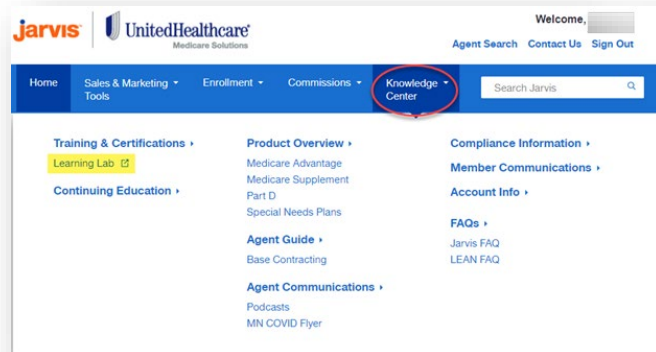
jarvis UnitedHealthcare Medicare Solutions

Welcome, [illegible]

Agent Search Contact Us Sign Out

Home Sales & Marketing Tools Enrollment Commissions Knowledge Center Search Jarvis

Training & Certifications
Learning Lab

Continuing Education

Product Overview
Medicare Advantage
Medicare Supplement
Part D
Special Needs Plans

Agent Guide
Base Contracting

Agent Communications
Podcasts
MN COVID Flyer

Compliance Information

Member Communications

Account Info

FAQs
Jarvis FAQ
LEAN FAQ